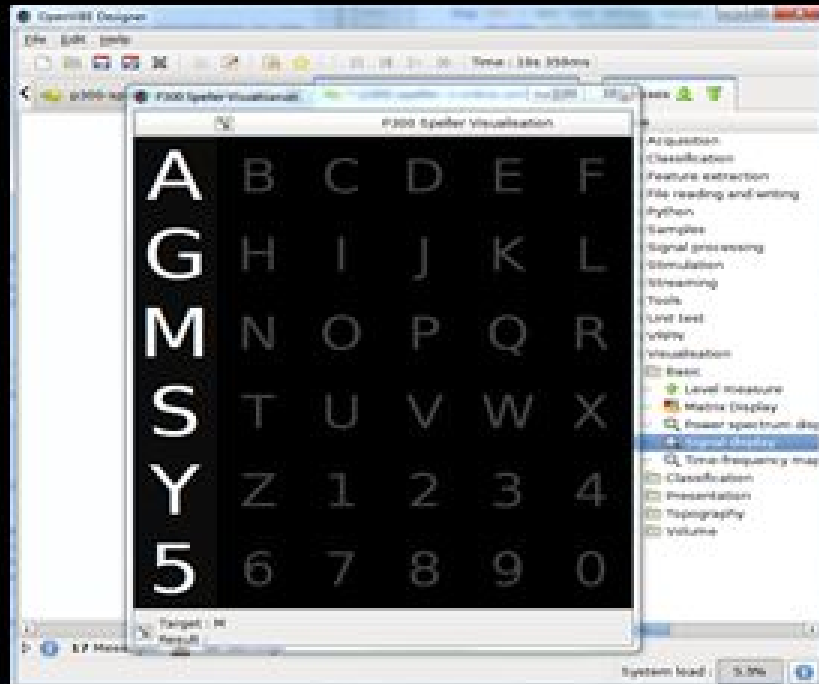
OpenViBE Designer
File Edit Help
Time : 18s 358ms
p300-sp
P300 Speller Visualisation
P300 Speller Visualisation

| A | B | C | D | E | F |
|---|---|---|---|---|---|
| G | H | I | J | K | L |
| M | N | O | P | Q | R |
| S | T | U | V | W | X |
| Y | Z | 1 | 2 | 3 | 4 |
| 5 | 6 | 7 | 8 | 9 | 0 |

Target : M
Result :

Acquisition
Classification
Feature extraction
File reading and writing
Python
Samples
Signal processing
Stimulation
Streaming
Tools
Unit test
VRPN
Visualisation
Basic
Level measure
Matrix Display
Power spectrum dis
Signal display
Time-frequency map
Classification
Presentation
Topography
Volume

17 Mess
System load : 5.3%